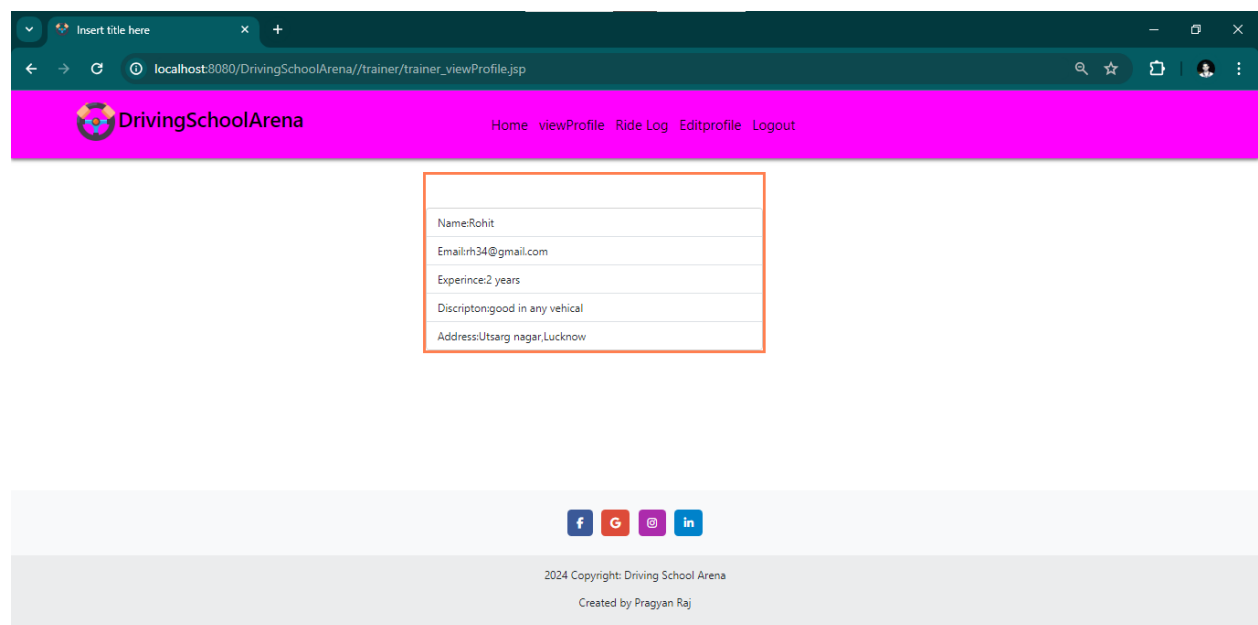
Insert title here

localhost:8080/DrivingSchoolArena//trainer/trainer_viewProfile.jsp

DrivingSchoolArena

Home viewProfile Ride Log Editprofile Logout

Name:Rohit

Email:rh34@gmail.com

Experince:2 years

Discripton:good in any vehical

Address:Utsarg nagar,Lucknow

f G in

2024 Copyright: Driving School Arena

Created by Pragyan Raj